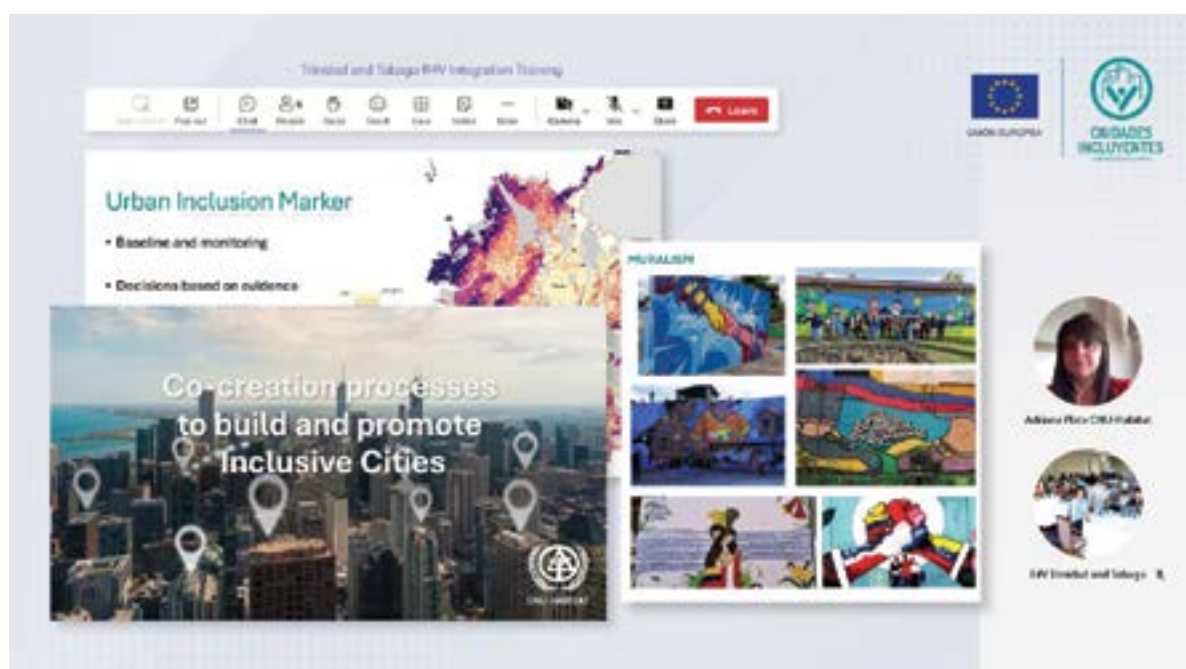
Trinidad and Tobago RHV Integration Training

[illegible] Pop out Chat People Raise React View Notes More Camera Mic Share Leave

UNIÓN EUROPEA

CIUDADES INCLUYENTES

Urban Inclusion Marker

• Baseline and monitoring

• Decisions based on evidence

MURALISM

Co-creation processes to build and promote Inclusive Cities

UN-HABITAT

Adriana Plata ONU-Habitat

RHV Trinidad and Tobago